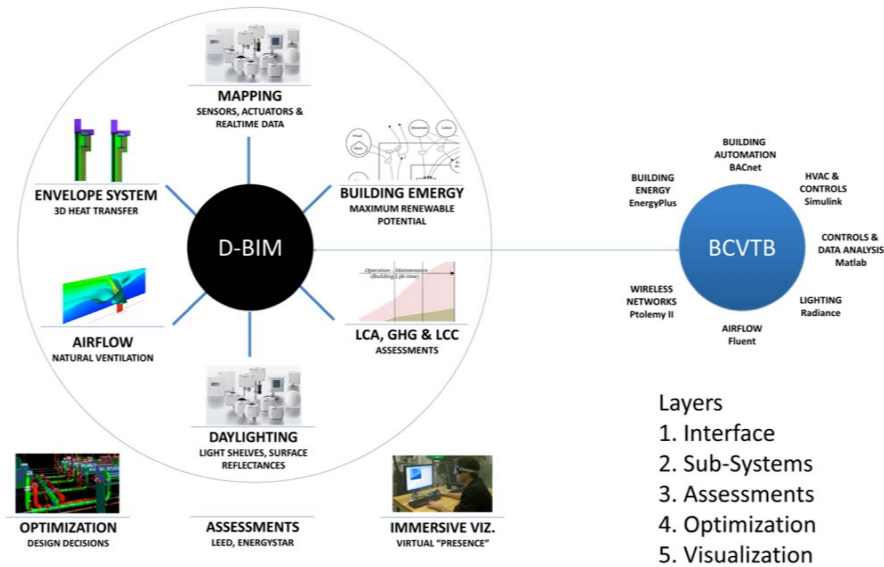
MAPPING
SENSORS, ACTUATORS & REALTIME DATA

ENVELOPE SYSTEM
3D HEAT TRANSFER

BUILDING EMERGY
MAXIMUM RENEWABLE POTENTIAL

D-BIM

AIRFLOW
NATURAL VENTILATION

Operation Maintenance

LCA, GHG & LCC
ASSESSMENTS

DAYLIGHTING
LIGHT SHELVES, SURFACE REFLECTANCES

OPTIMIZATION
DESIGN DECISIONS

ASSESSMENTS
LEED, ENERGYSTAR

IMMERSIVE VIZ.
VIRTUAL "PRESENCE"

BUILDING AUTOMATION
BACnet

BUILDING ENERGY
EnergyPlus

HVAC & CONTROLS
Simulink

BCVTB

CONTROLS & DATA ANALYSIS
Matlab

WIRELESS NETWORKS
Ptolemy II

LIGHTING
Radiance

AIRFLOW
Fluent

Layers
1. Interface
2. Sub-Systems
3. Assessments
4. Optimization
5. Visualization